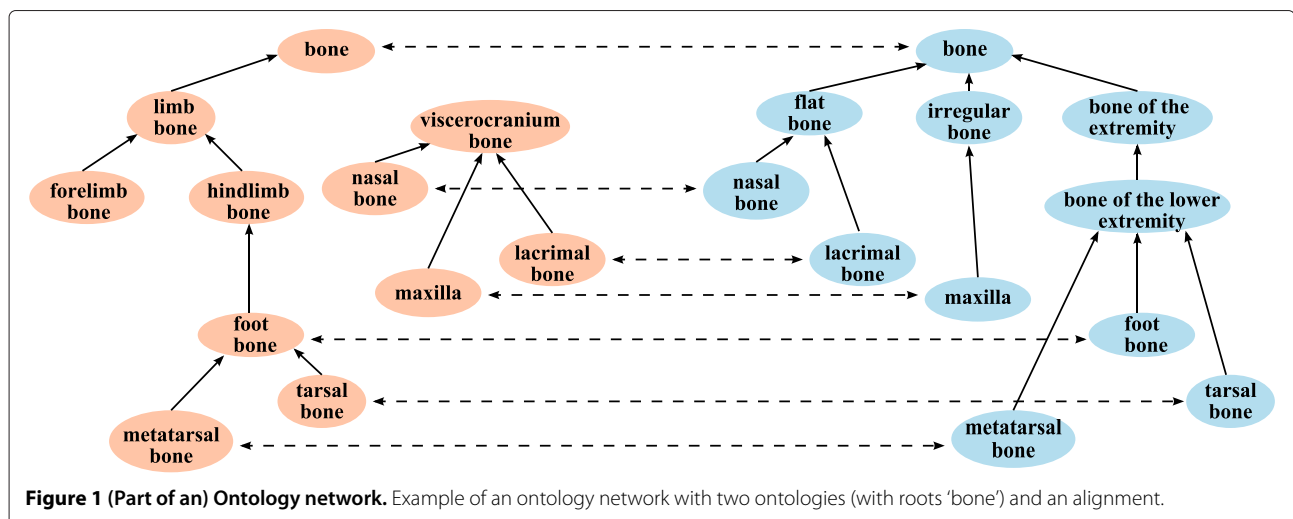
bone
limb bone
forelimb bone
hindlimb bone
foot bone
metatarsal bone
tarsal bone
viscerocranium bone
nasal bone
lacrimal bone
maxilla

bone
flat bone
irregular bone
bone of the extremity
nasal bone
lacrimal bone
maxilla
bone of the lower extremity
foot bone
tarsal bone
metatarsal bone

**Figure 1 (Part of an) Ontology network.** Example of an ontology network with two ontologies (with roots 'bone') and an alignment.